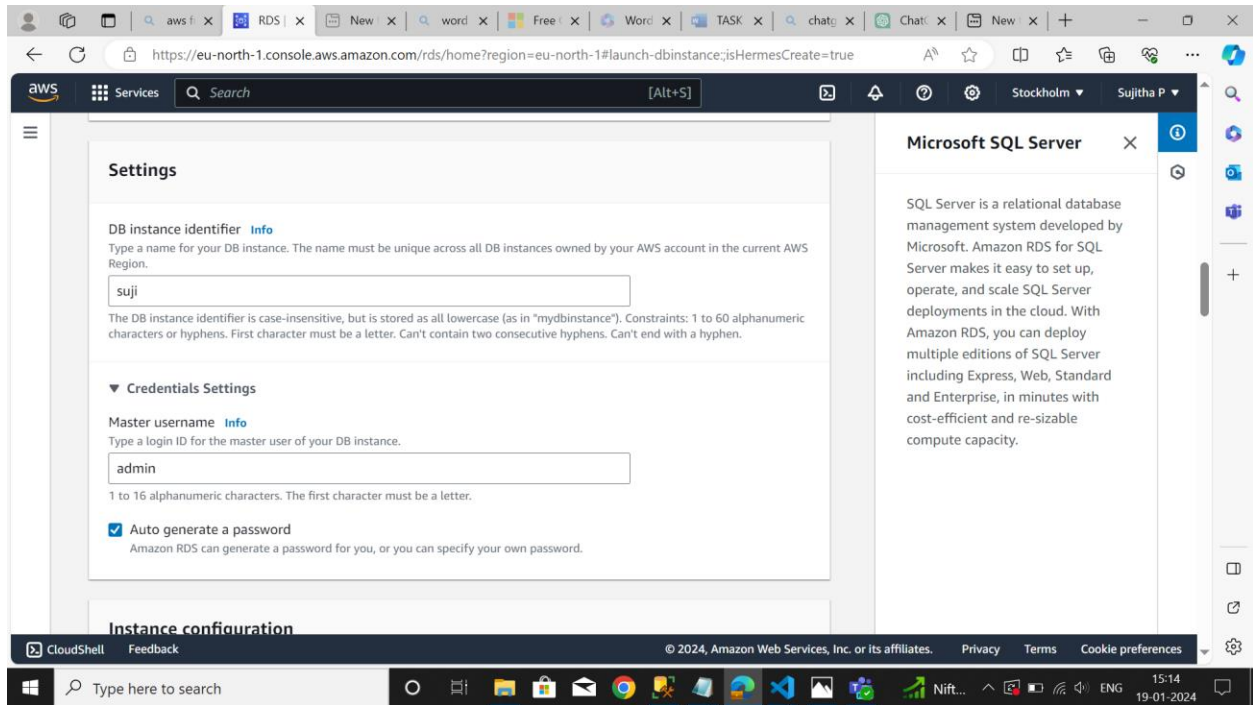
aws f | RDS | New | word | Free | Word | TASK | chatg | Chat | New

https://eu-north-1.console.aws.amazon.com/rds/home?region=eu-north-1#launch-dbinstance:;isHermesCreate=true

aws Services Search [Alt+S] Stockholm ▼ Sujitha P ▼

Settings

DB instance identifier Info
Type a name for your DB instance. The name must be unique across all DB instances owned by your AWS account in the current AWS Region.

suji

The DB instance identifier is case-insensitive, but is stored as all lowercase (as in "mydbinstance"). Constraints: 1 to 60 alphanumeric characters or hyphens. First character must be a letter. Can't contain two consecutive hyphens. Can't end with a hyphen.

▼ Credentials Settings

Master username Info
Type a login ID for the master user of your DB instance.

admin

1 to 16 alphanumeric characters. The first character must be a letter.

Auto generate a password
Amazon RDS can generate a password for you, or you can specify your own password.

Instance configuration

Microsoft SQL Server

SQL Server is a relational database management system developed by Microsoft. Amazon RDS for SQL Server makes it easy to set up, operate, and scale SQL Server deployments in the cloud. With Amazon RDS, you can deploy multiple editions of SQL Server including Express, Web, Standard and Enterprise, in minutes with cost-efficient and re-sizable compute capacity.

CloudShell Feedback © 2024, Amazon Web Services, Inc. or its affiliates. Privacy Terms Cookie preferences

Type here to search Nift... ENG 15:14 19-01-2024